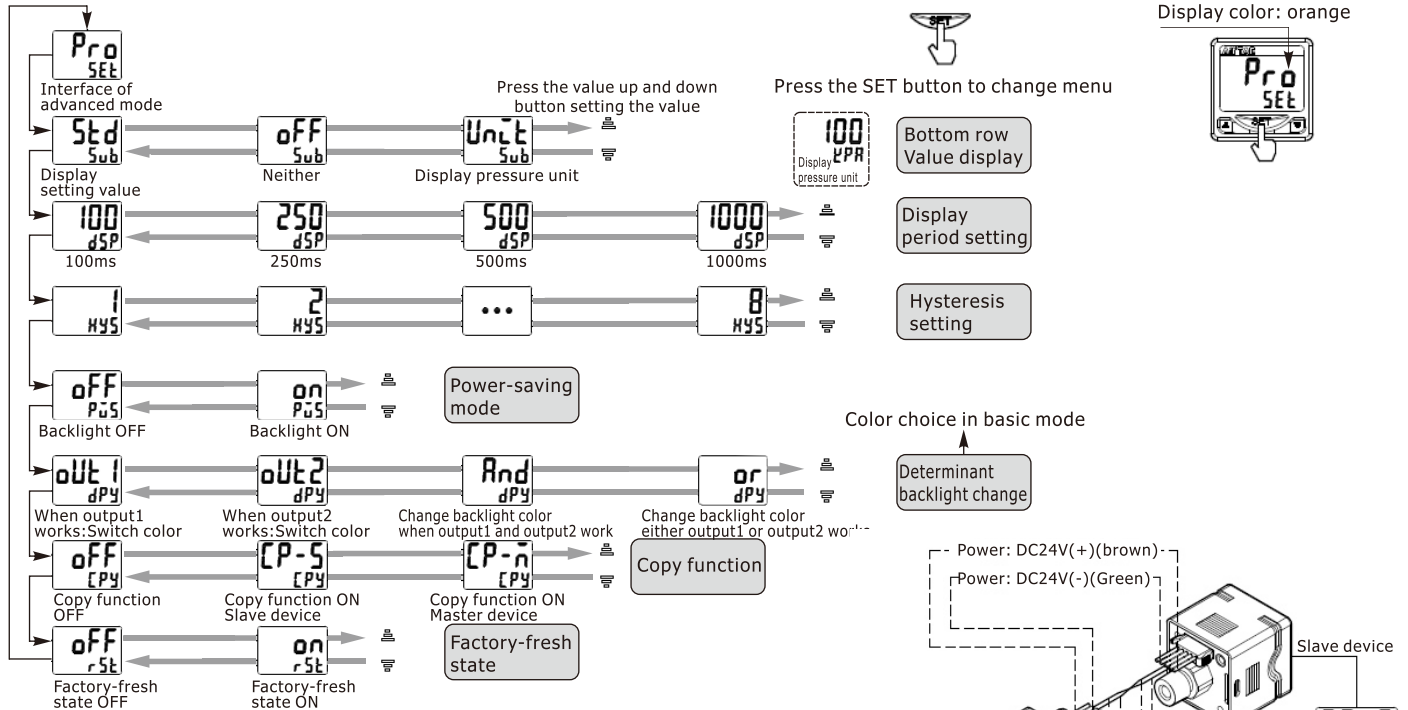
Display color: orange

SET

Press the SET button to change menu

Pro
SEt

Pro
SEt

SET

Interface of advanced mode

Press the value up and down button setting the value

Std
Sub

Display setting value

oFF
Sub

Neither

Unit
Sub

Display pressure unit

100
KPA
Display pressure unit

Bottom row Value display

100
dSP
100ms

250
dSP
250ms

500
dSP
500ms

1000
dSP
1000ms

Display period setting

1
HYS

2
HYS

•••

8
HYS

Hysteresis setting

oFF
PuS
Backlight OFF

on
PuS
Backlight ON

Power-saving mode

Color choice in basic mode

oUt1
dPY
When output1 works:Switch color

oUt2
dPY
When output2 works:Switch color

And
dPY
Change backlight color when output1 and output2 work

or
dPY
Change backlight color either output1 or output2 wo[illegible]

Determinant backlight change

oFF
CPY
Copy function OFF

CP-S
CPY
Copy function ON Slave device

CP-n
CPY
Copy function ON Master device

Copy function

Power: DC24V(+)(brown)
Power: DC24V(-)(Green)

Slave device

oFF
rSt
Factory-fresh state OFF

on
rSt
Factory-fresh state ON

Factory-fresh state